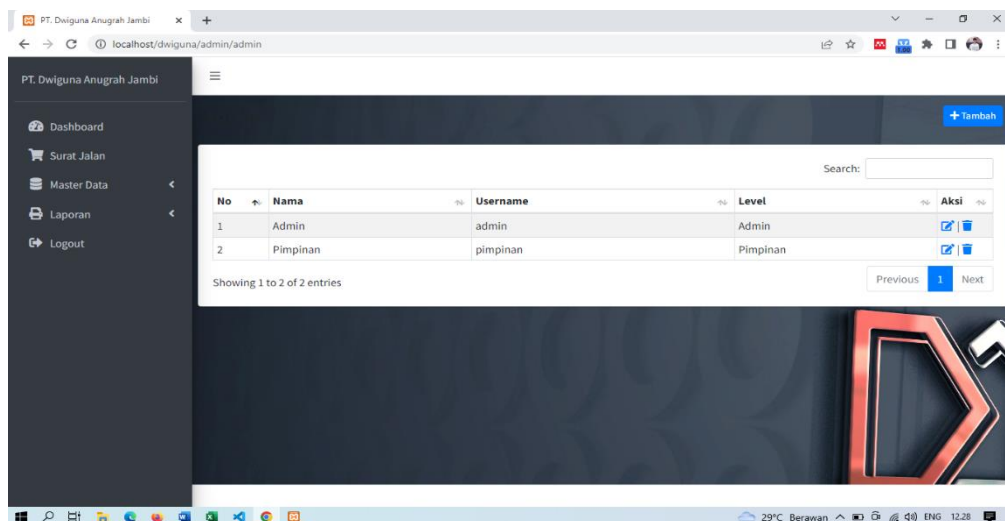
PT. Dwiguna Anugrah Jambi ×

localhost/dwiguna/admin/admin

PT. Dwiguna Anugrah Jambi

Dashboard
Surat Jalan
Master Data
Laporan
Logout

+ Tambah

Search:

| No | Nama | Username | Level | Aksi |
|---|---|---|---|---|
| 1 | Admin | admin | Admin | |
| 2 | Pimpinan | pimpinan | Pimpinan | |

Showing 1 to 2 of 2 entries

Previous 1 Next

29°C Berawan ENG 12.28